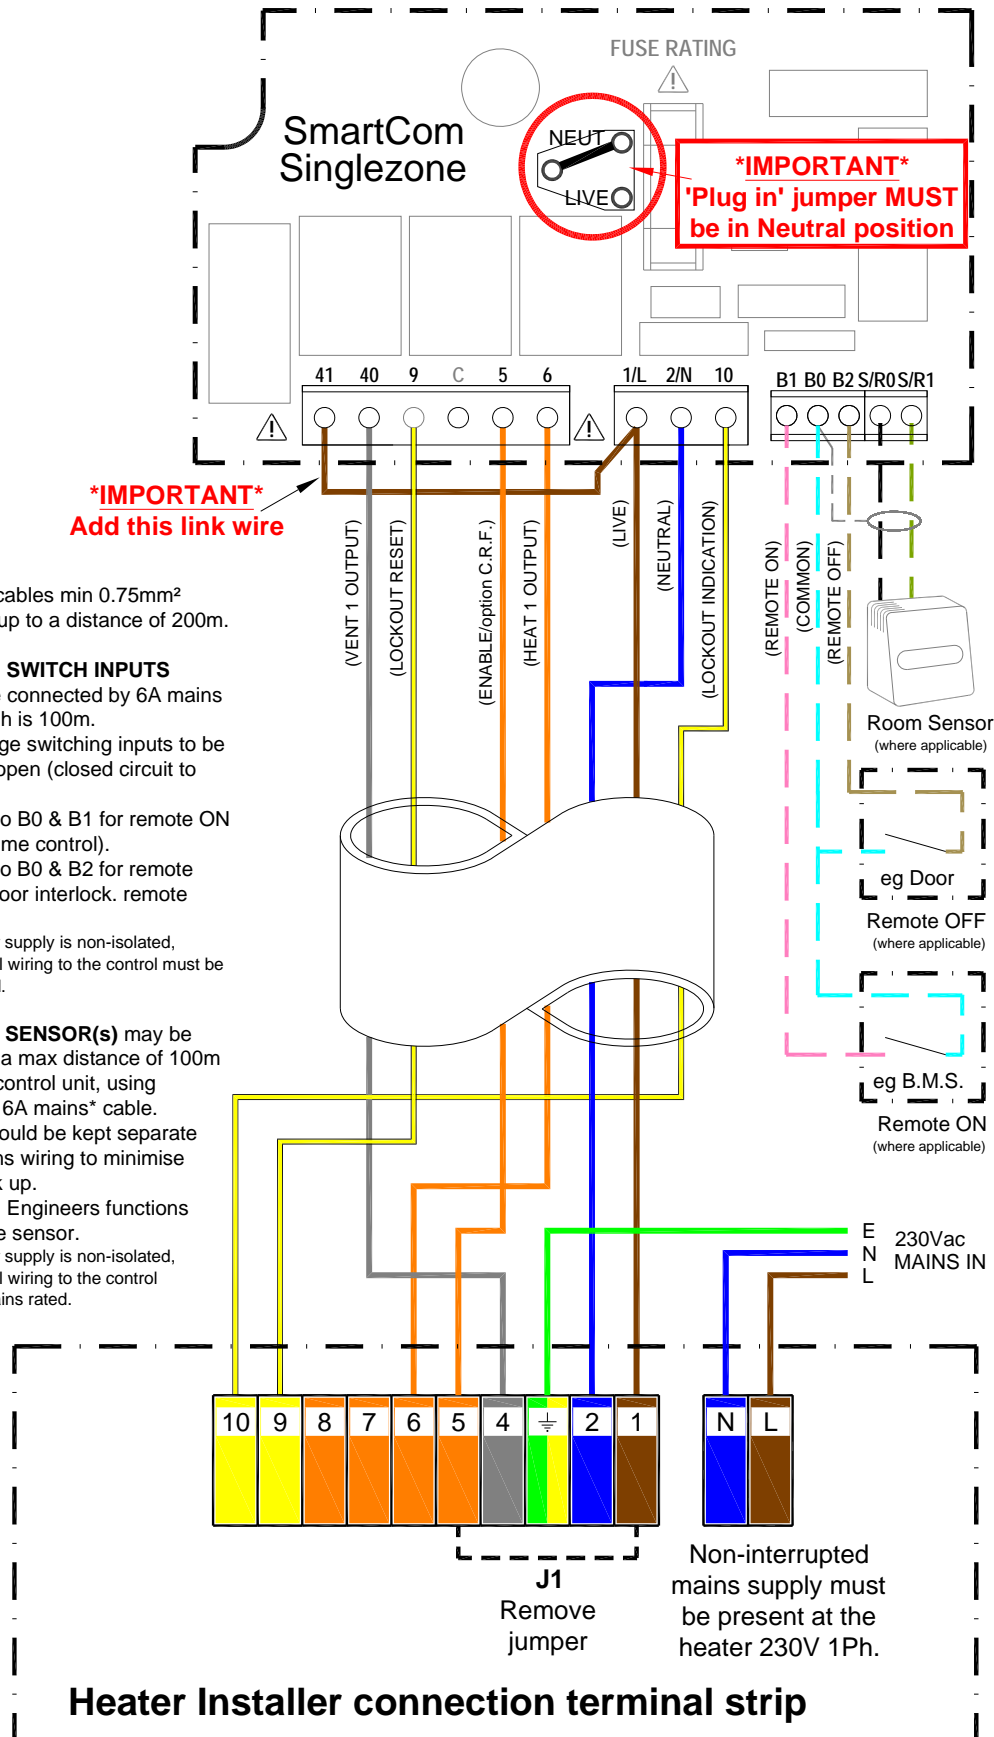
FUSE RATING

SmartCom Singlezone

NEUT

LIVE

*IMPORTANT*
'Plug in' jumper MUST be in Neutral position

41 40 9 C 5 6

1/L 2/N 10

B1 B0 B2 S/R0 S/R1

*IMPORTANT*
Add this link wire

(VENT 1 OUTPUT)
(LOCKOUT RESET)
(ENABLE/option C.R.F.)
(HEAT 1 OUTPUT)
(LIVE)
(NEUTRAL)
(LOCKOUT INDICATION)
(REMOTE ON)
(COMMON)
(REMOTE OFF)

cables min 0.75mm²
up to a distance of 200m.

SWITCH INPUTS
connected by 6A mains
h is 100m.
ge switching inputs to be
open (closed circuit to

o B0 & B1 for remote ON
me control).
o B0 & B2 for remote
oor interlock. remote

supply is non-isolated,
l wiring to the control must be
.

SENSOR(s) may be
a max distance of 100m
control unit, using
6A mains* cable.
ould be kept separate
s wiring to minimise
up.
Engineers functions
e sensor.
supply is non-isolated,
l wiring to the control
ins rated.

Room Sensor
(where applicable)

eg Door
Remote OFF
(where applicable)

eg B.M.S.
Remote ON
(where applicable)

E
N
L
230Vac
MAINS IN

10 9 8 7 6 5 4 ⏚ 2 1

N L

J1
Remove jumper

Non-interrupted mains supply must be present at the heater 230V 1Ph.

Heater Installer connection terminal strip